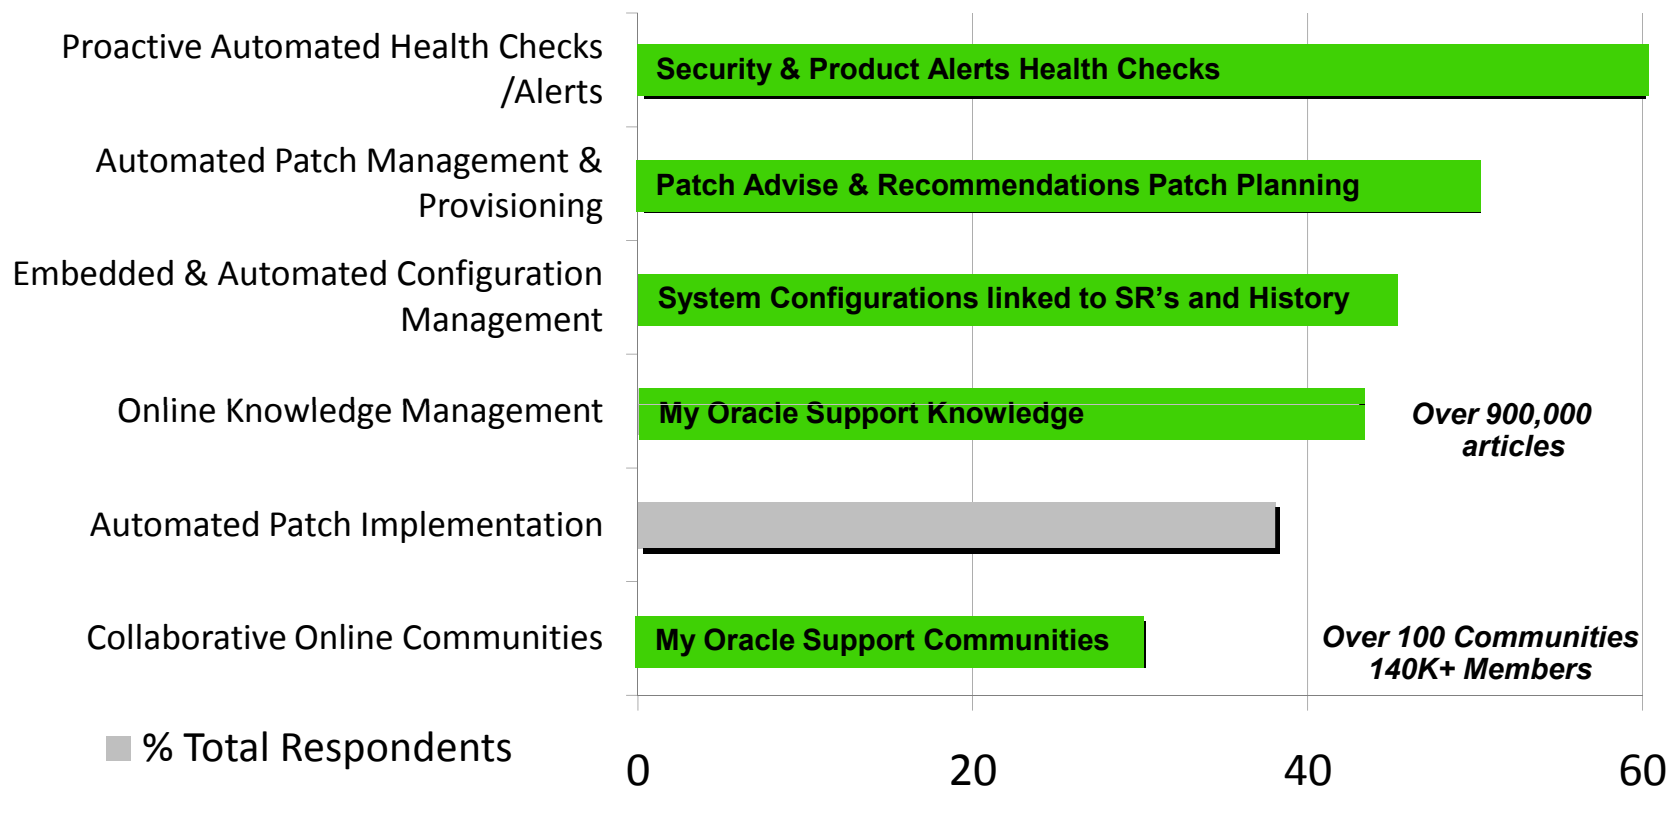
Proactive Automated Health Checks /Alerts

Security & Product Alerts Health Checks

Automated Patch Management & Provisioning

Patch Advise & Recommendations Patch Planning

Embedded & Automated Configuration Management

System Configurations linked to SR’s and History

Online Knowledge Management

My Oracle Support Knowledge

Over 900,000 articles

Automated Patch Implementation

Collaborative Online Communities

My Oracle Support Communities

Over 100 Communities 140K+ Members

% Total Respondents

0

20

40

60